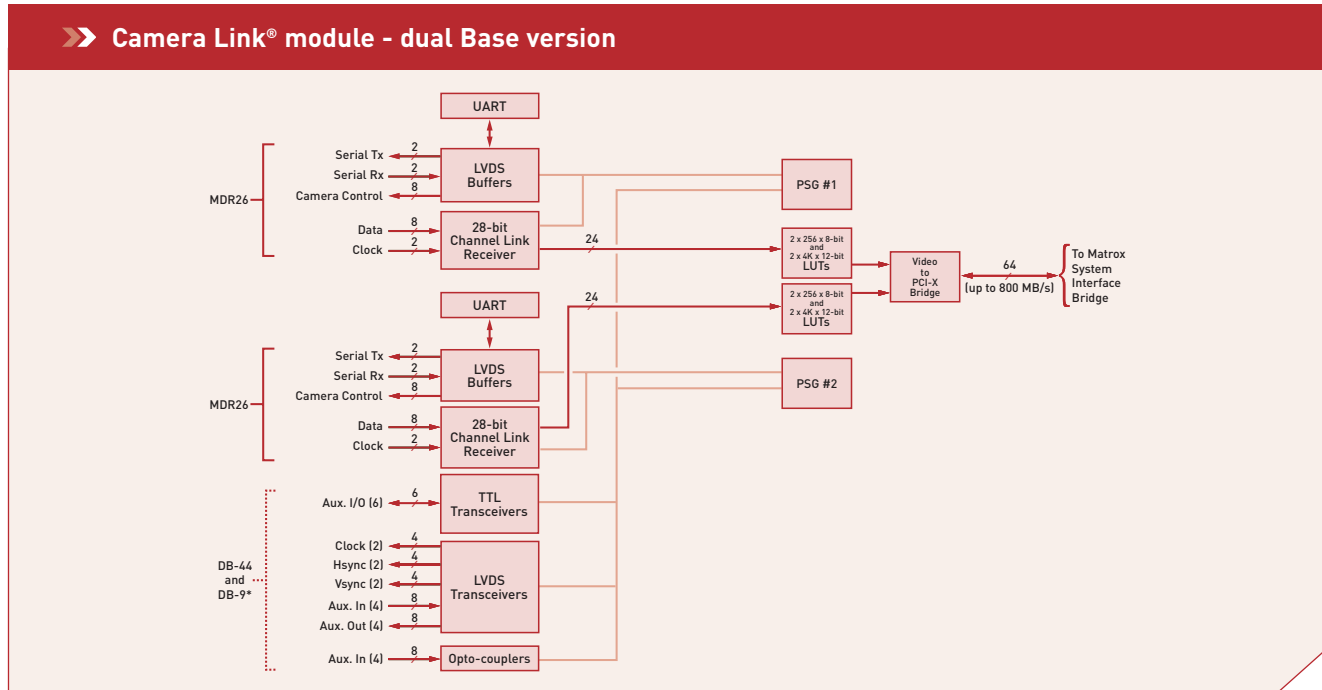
Camera Link® module - dual Base version

UART

MDR26

Serial Tx 2
Serial Rx 2
Camera Control 8

LVDS Buffers

PSG #1

Data 8
Clock 2

28-bit Channel Link Receiver

24

2 x 256 x 8-bit and 2 x 4K x 12-bit LUTs

Video to PCI-X Bridge

64 (up to 800 MB/s)

To Matrox System Interface Bridge

UART

24

2 x 256 x 8-bit and 2 x 4K x 12-bit LUTs

MDR26

Serial Tx 2
Serial Rx 2
Camera Control 8

LVDS Buffers

PSG #2

Data 8
Clock 2

28-bit Channel Link Receiver

Aux. I/O (6) 6

TTL Transceivers

DB-44 and DB-9*

Clock (2) 4
Hsync (2) 4
Vsync (2) 4
Aux. In (4) 8
Aux. Out (4) 8

LVDS Transceivers

Aux. In (4) 8

Opto-couplers